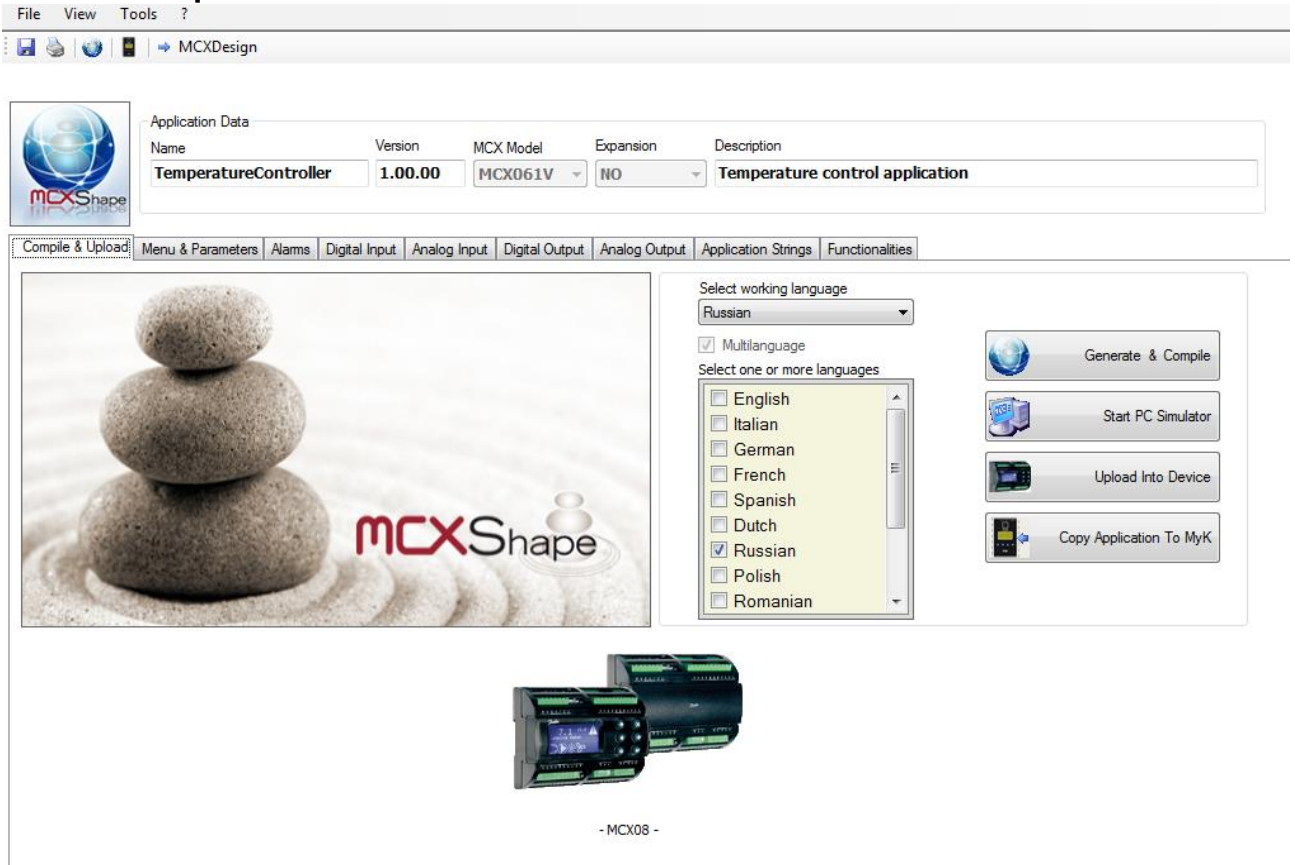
File View Tools ?

→ MCXDesign

MCXShape

Application Data

| Name | Version | MCX Model | Expansion | Description |
|---|---|---|---|---|
| TemperatureController | 1.00.00 | MCX061V | NO | Temperature control application |

Compile & Upload | Menu & Parameters | Alarms | Digital Input | Analog Input | Digital Output | Analog Output | Application Strings | Functionalities

MCXShape

Select working language
Russian

Multilanguage
Select one or more languages
English
Italian
German
French
Spanish
Dutch
Russian
Polish
Romanian

Generate & Compile

Start PC Simulator

Upload Into Device

Copy Application To MyK

- MCX08 -